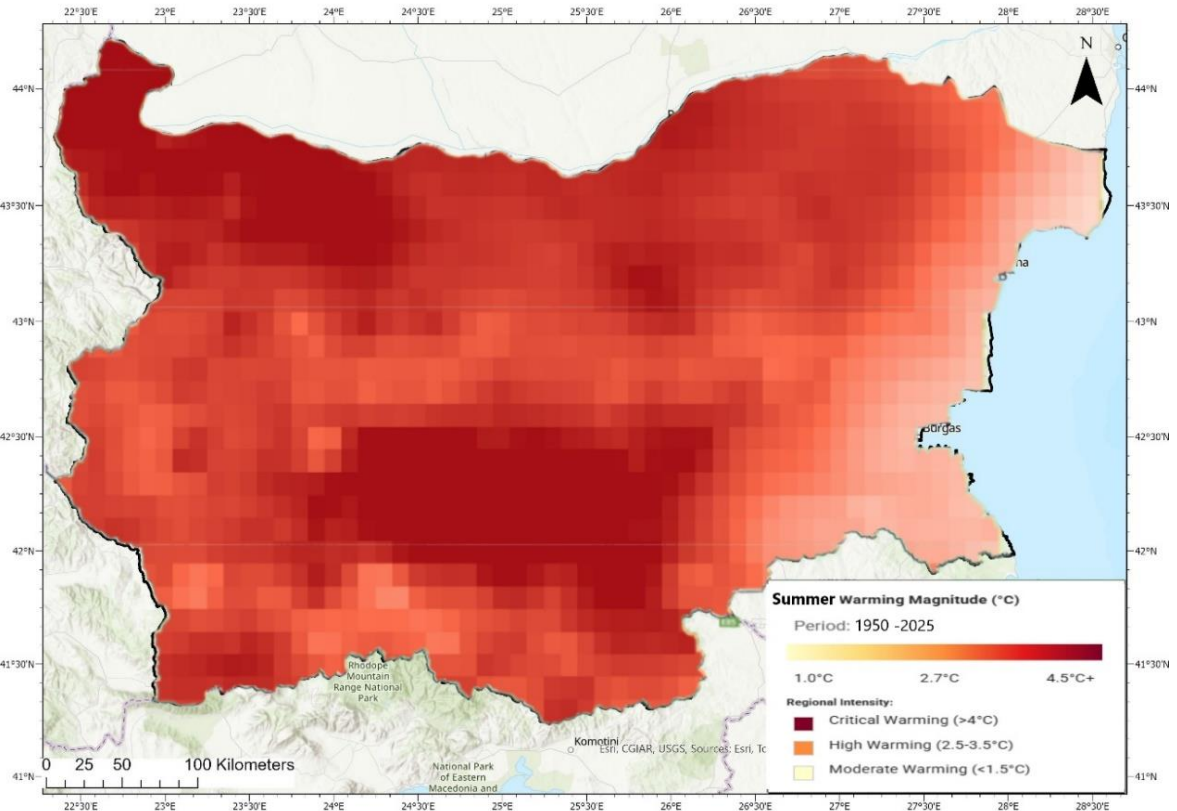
22°30'E 23°E 23°30'E 24°E 24°30'E 25°E 25°30'E 26°E 26°30'E 27°E 27°30'E 28°E 28°30'E

N

44°N
43°30'N
43°N
42°30'N
42°N
41°30'N
41°N

44°N
43°30'N
43°N
42°30'N
42°N
41°30'N
41°N

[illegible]na

Burgas

Rhodope Mountain Range National Park

Komotini

Esri, CGIAR, USGS, Sources: Esri, To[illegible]

National Park of Eastern Macedonia and

E85

0 25 50 100 Kilometers

Summer Warming Magnitude (°C)

Period: 1950 -2025

1.0°C 2.7°C 4.5°C+

Regional Intensity:

Critical Warming (>4°C)

High Warming (2.5-3.5°C)

Moderate Warming (<1.5°C)

22°30'E 23°E 23°30'E 24°E 24°30'E 25°E 25°30'E 26°E 26°30'E 27°E 27°30'E 28°E 28°30'E